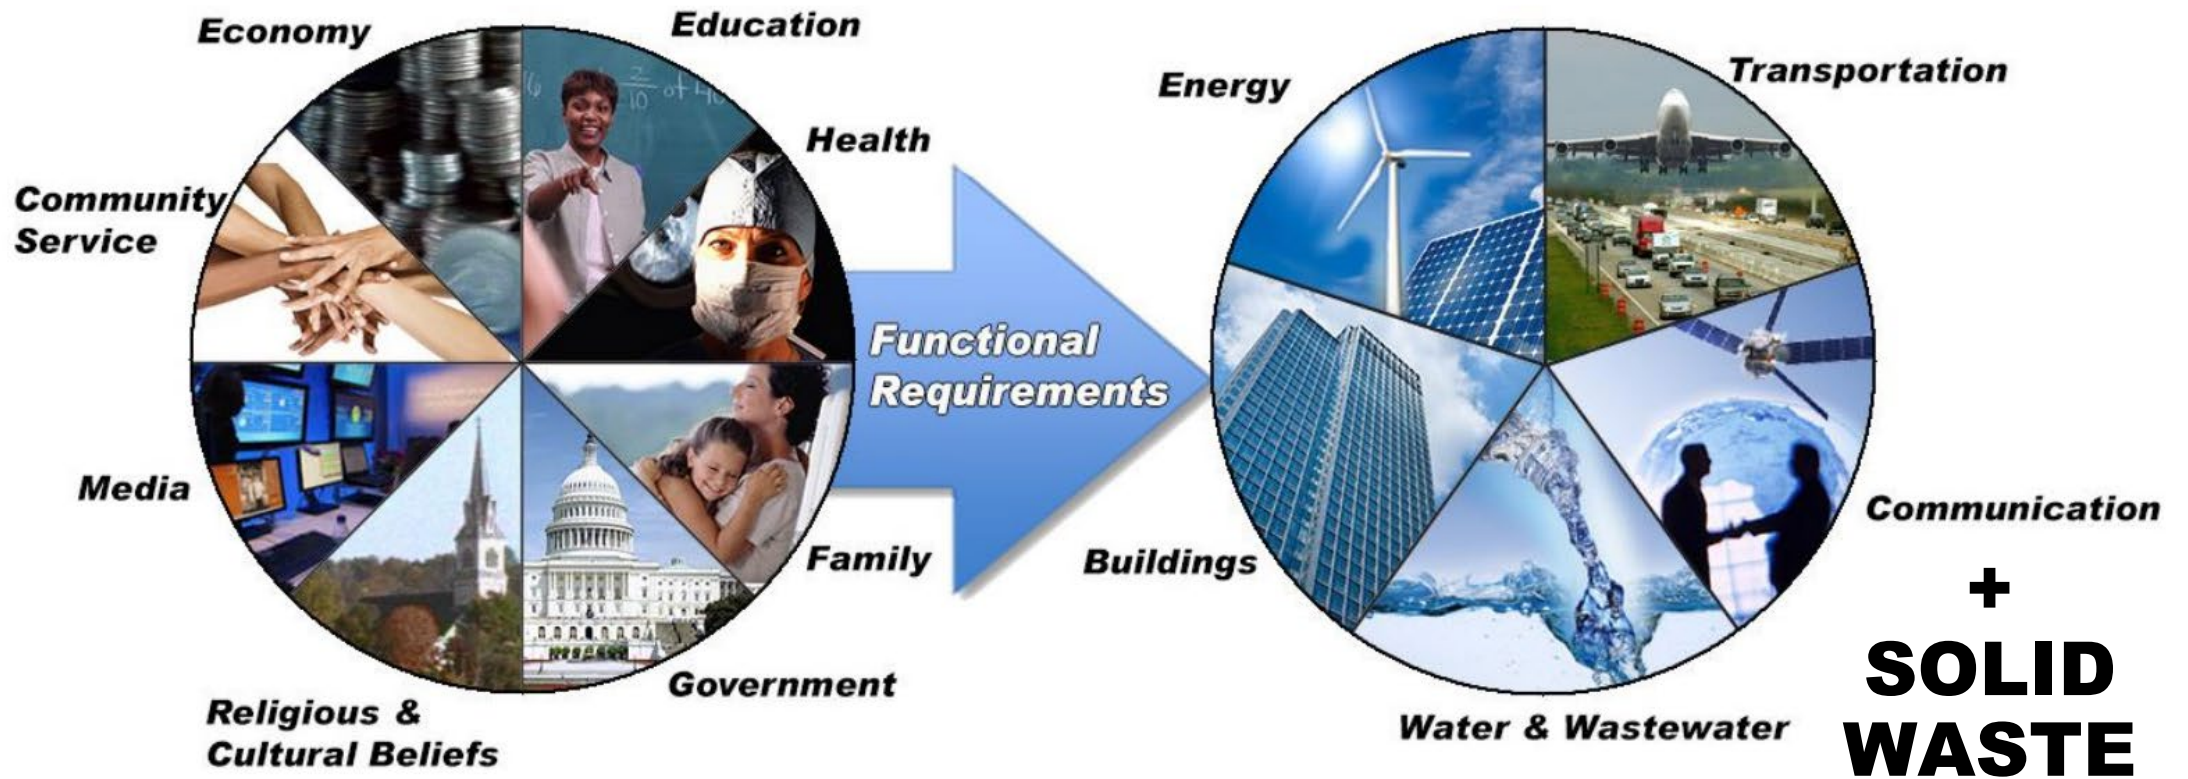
Economy

Education

Health

Community Service

Media

Family

Religious & Cultural Beliefs

Government

Functional Requirements

Energy

Transportation

Buildings

Communication

Water & Wastewater

+ SOLID WASTE